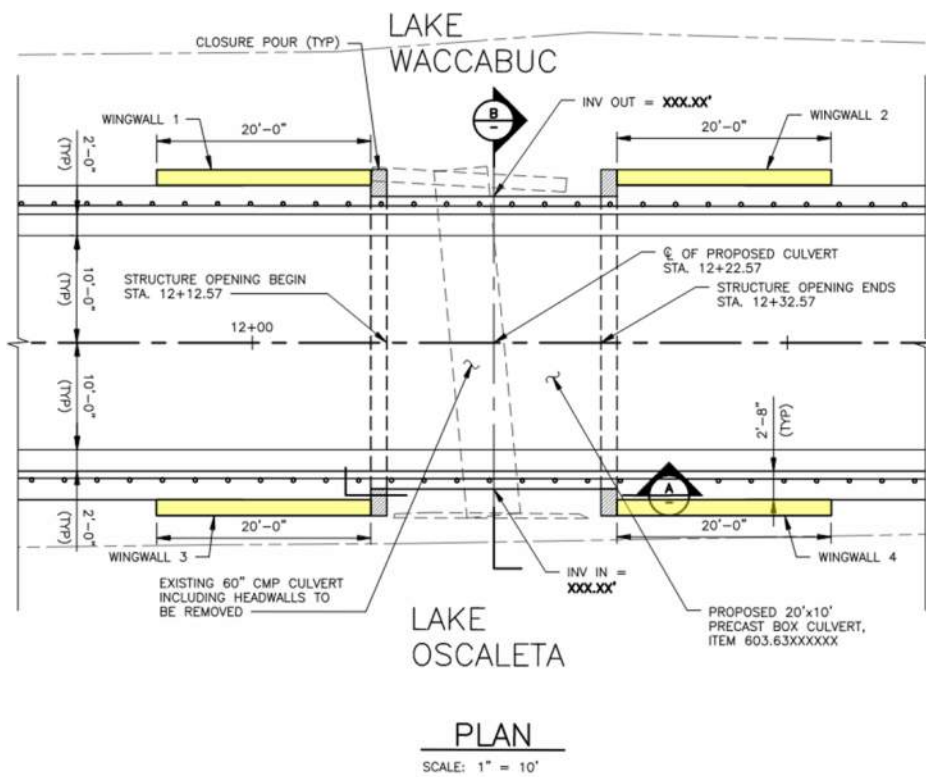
LAKE WACCABUC

CLOSURE POUR (TYP)

B
—

INV OUT = XXX.XX'

WINGWALL 1

20'–0"

20'–0"

WINGWALL 2

2'–0" (TYP)

℄ OF PROPOSED CULVERT STA. 12+22.57

10'–0" (TYP)

STRUCTURE OPENING BEGIN STA. 12+12.57

STRUCTURE OPENING ENDS STA. 12+32.57

12+00

10'–0" (TYP)

2'–8" (TYP)

A
—

2'–0" (TYP)

20'–0"

20'–0"

WINGWALL 3

WINGWALL 4

EXISTING 60" CMP CULVERT INCLUDING HEADWALLS TO BE REMOVED

INV IN = XXX.XX'

PROPOSED 20'x10' PRECAST BOX CULVERT, ITEM 603.63XXXXXX

LAKE OSCALETA

PLAN

SCALE: 1" = 10'